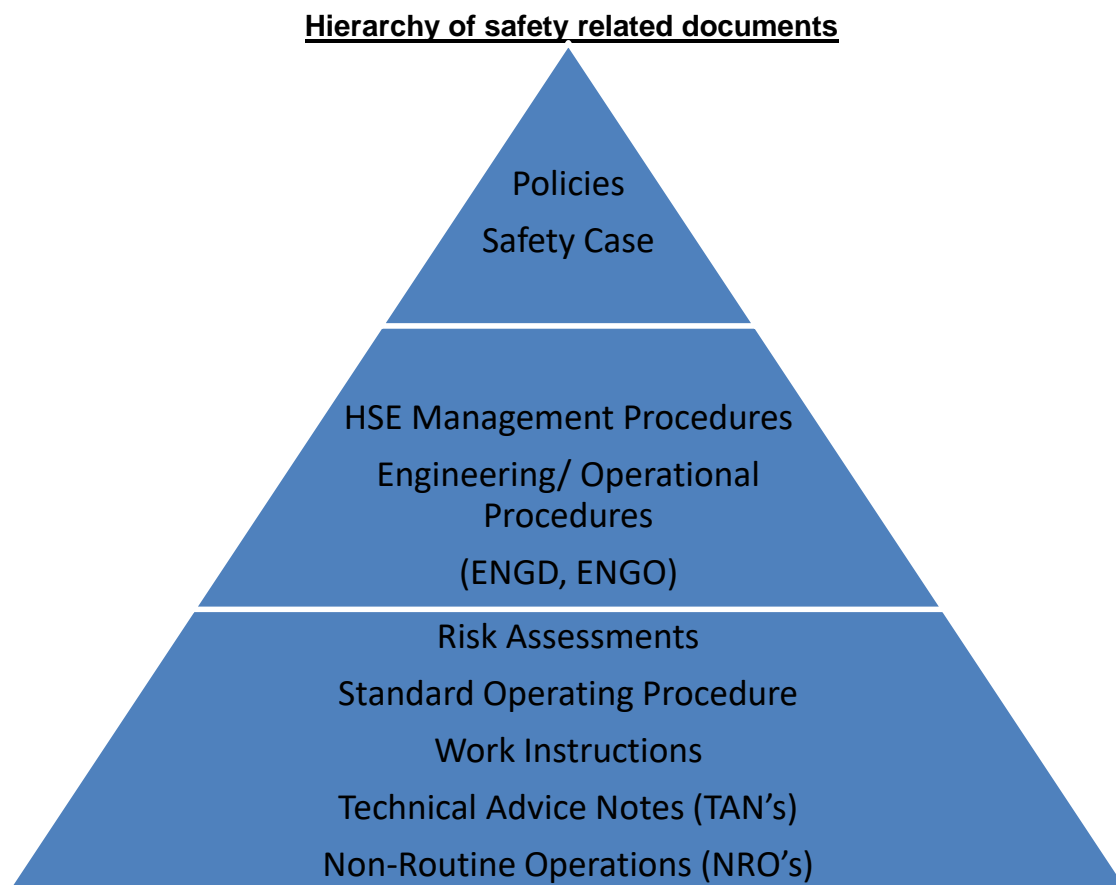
Hierarchy of safety related documents

Policies

Safety Case

HSE Management Procedures

Engineering/ Operational Procedures

(ENGD, ENGO)

Risk Assessments

Standard Operating Procedure

Work Instructions

Technical Advice Notes (TAN’s)

Non-Routine Operations (NRO’s)